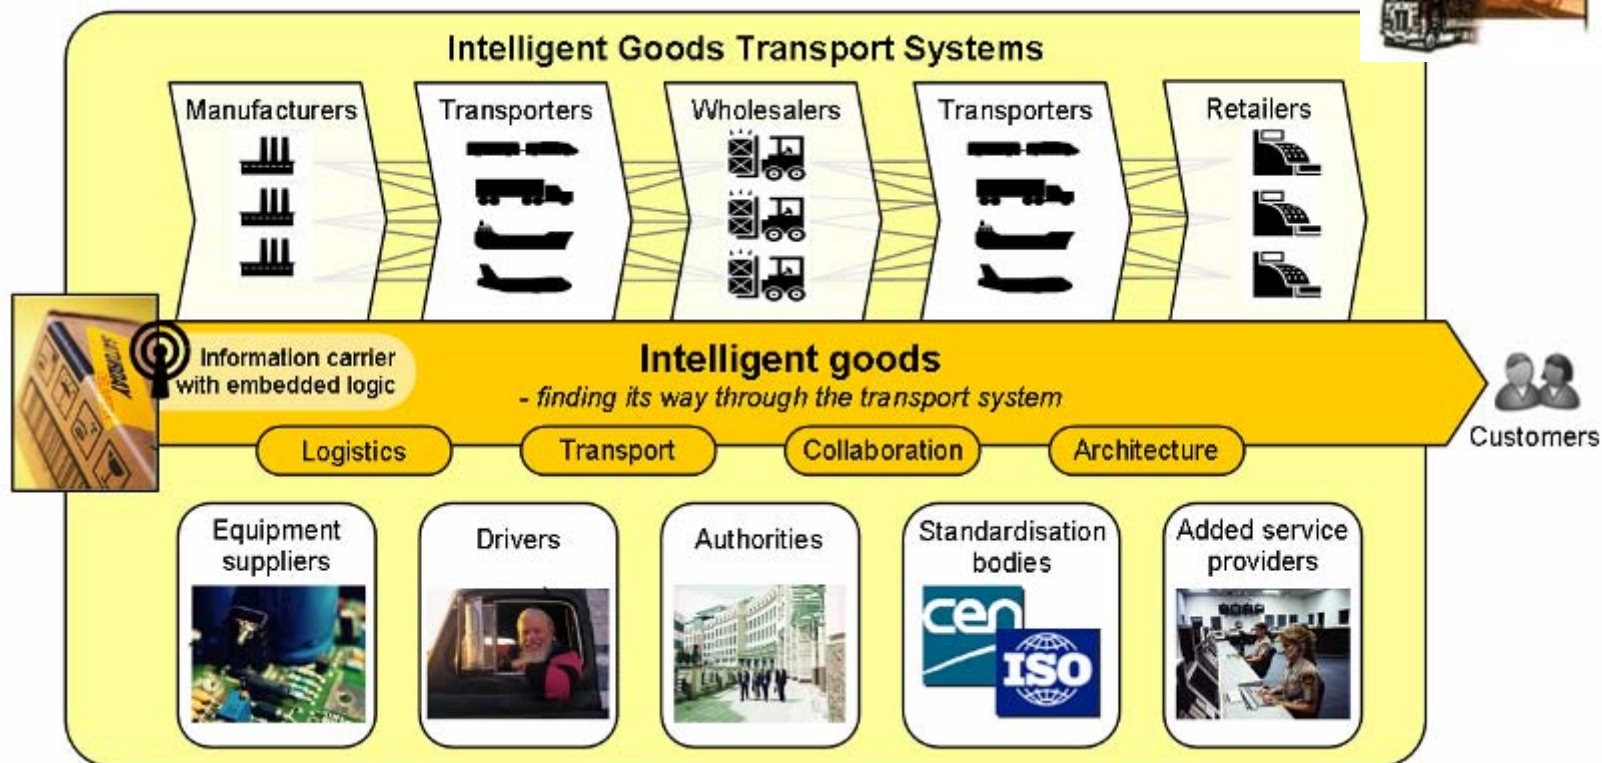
Intelligent Goods Transport Systems

Manufacturers

Transporters

Wholesalers

Transporters

Retailers

Information carrier with embedded logic

Intelligent goods
- finding its way through the transport system

Customers

Logistics

Transport

Collaboration

Architecture

Equipment suppliers

Drivers

Authorities

Standardisation bodies

Added service providers

cen

ISO